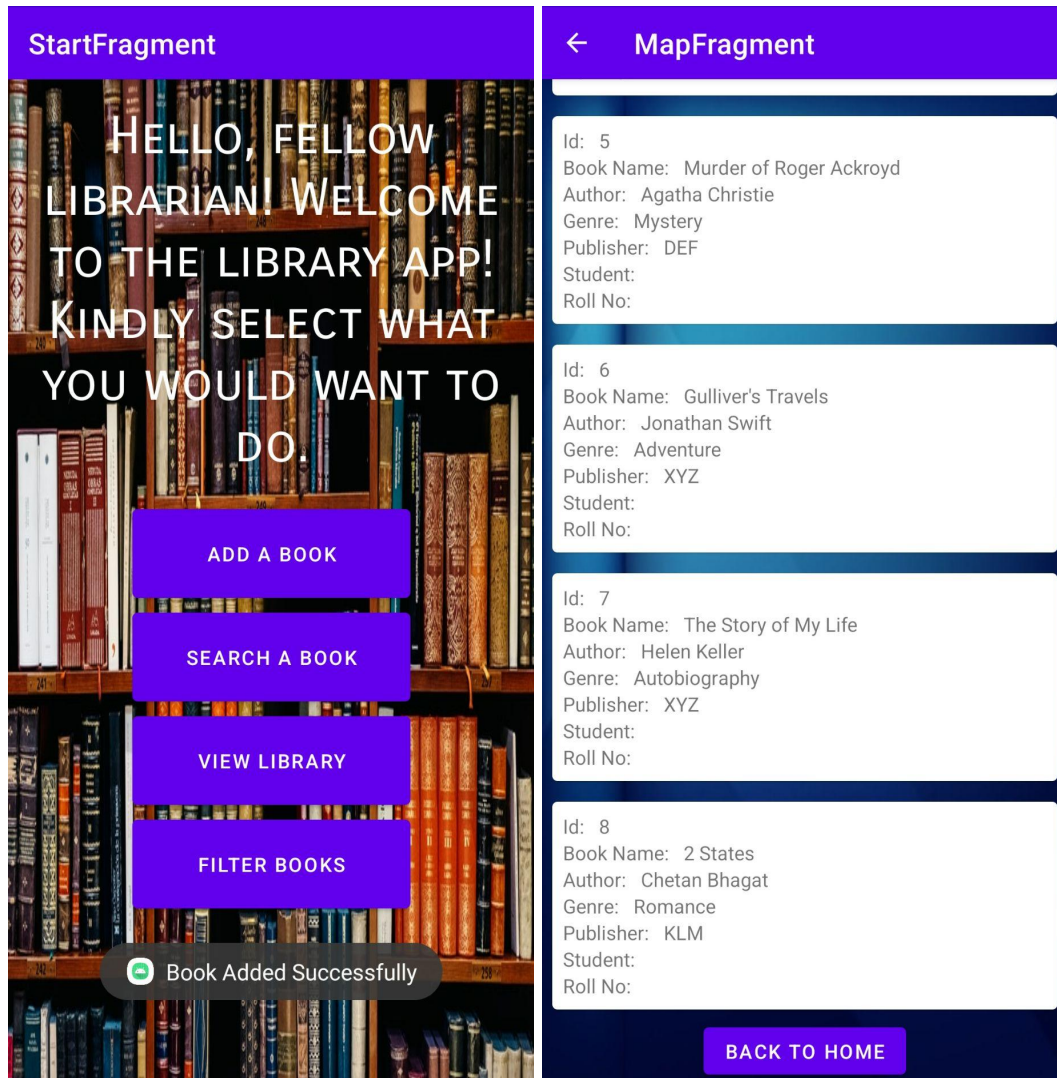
StartFragment

Hello, fellow librarian! Welcome to the library app! Kindly select what you would want to do.

ADD A BOOK

SEARCH A BOOK

VIEW LIBRARY

FILTER BOOKS

Book Added Successfully

MapFragment

Id: 5
Book Name: Murder of Roger Ackroyd
Author: Agatha Christie
Genre: Mystery
Publisher: DEF
Student:
Roll No:

Id: 6
Book Name: Gulliver's Travels
Author: Jonathan Swift
Genre: Adventure
Publisher: XYZ
Student:
Roll No:

Id: 7
Book Name: The Story of My Life
Author: Helen Keller
Genre: Autobiography
Publisher: XYZ
Student:
Roll No:

Id: 8
Book Name: 2 States
Author: Chetan Bhagat
Genre: Romance
Publisher: KLM
Student:
Roll No:

BACK TO HOME